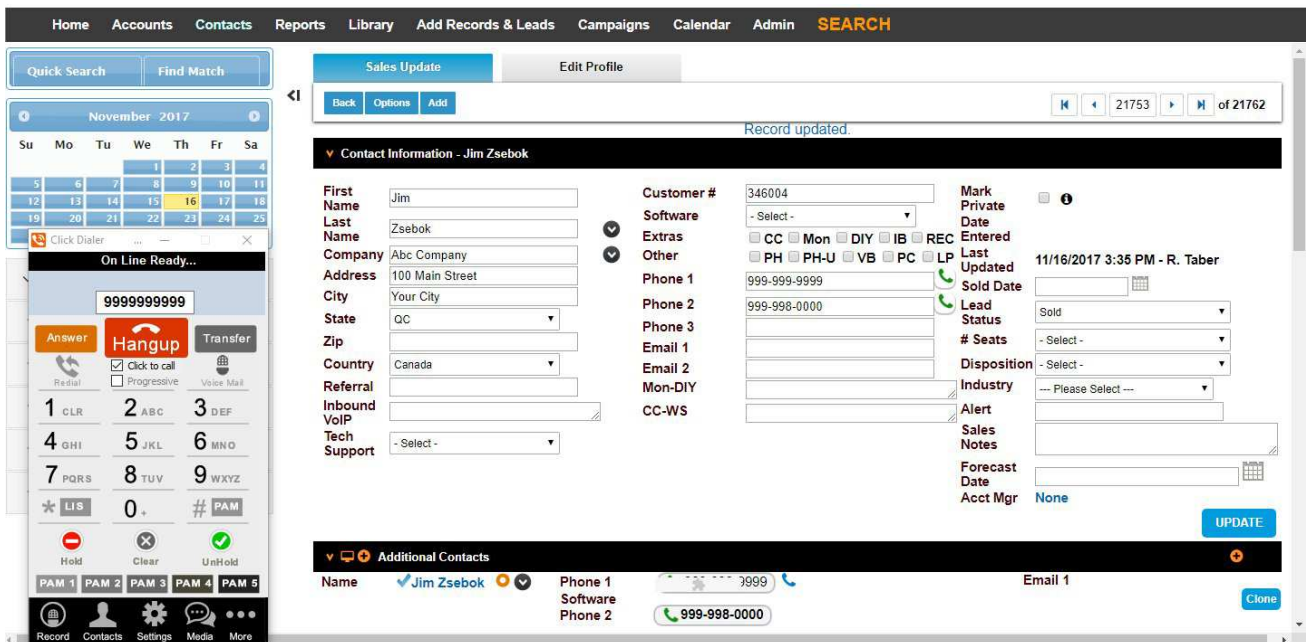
Home Accounts Contacts Reports Library Add Records & Leads Campaigns Calendar Admin SEARCH

Quick Search Find Match

November 2017

| Su | Mo | Tu | We | Th | Fr | Sa |
|---|---|---|---|---|---|---|
| | | | 1 | 2 | 3 | 4 |
| 5 | 6 | 7 | 8 | 9 | 10 | 11 |
| 12 | 13 | 14 | 15 | 16 | 17 | 18 |
| 19 | 20 | 21 | 22 | 23 | 24 | 25 |

Click Dialer

On Line Ready...

9999999999

Answer Hangup Transfer

Redial Click to call Progressive Voice Mail

1 CLR 2 ABC 3 DEF
4 GHI 5 JKL 6 MNO
7 PQRS 8 TUV 9 WXYZ
* LIS 0 + # PAM

Hold Clear UnHold

PAM 1 PAM 2 PAM 3 PAM 4 PAM 5

Record Contacts Settings Media More

Sales Update Edit Profile

Back Options Add

21753 of 21762

Record updated.

Contact Information - Jim Zsebok

First Name Jim
Last Name Zsebok
Company Abc Company
Address 100 Main Street
City Your City
State QC
Zip
Country Canada
Referral
Inbound VoIP
Tech Support - Select -

Customer # 346004
Software - Select -
Extras CC Mon DIY IB REC
Other PH PH-U VB PC LP
Phone 1 999-999-9999
Phone 2 999-998-0000
Phone 3
Email 1
Email 2
Mon-DIY
CC-WS

Mark Private
Date Entered
Last Updated 11/16/2017 3:35 PM - R. Taber
Sold Date
Lead Status Sold
# Seats - Select -
Disposition - Select -
Industry --- Please Select ---
Alert
Sales Notes
Forecast Date
Acct Mgr None

UPDATE

Additional Contacts

Name Jim Zsebok
Phone 1 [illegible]9999
Software
Phone 2 999-998-0000
Email 1

Clone